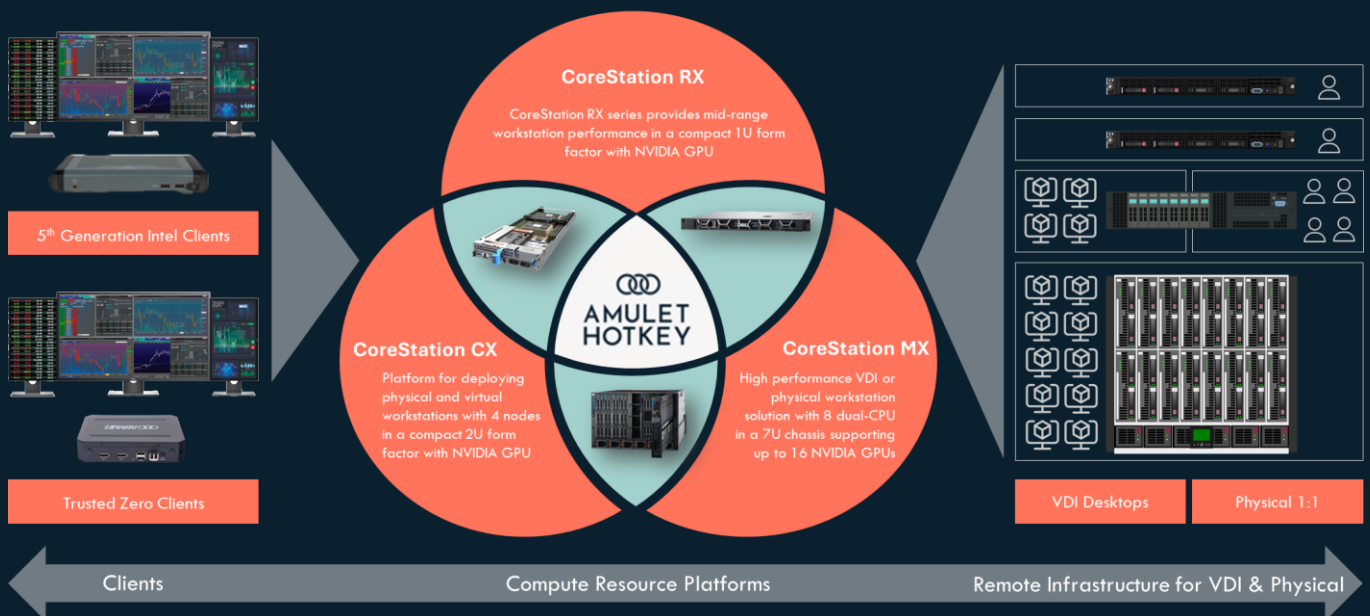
5$^{th}$ Generation Intel Clients

Trusted Zero Clients

CoreStation RX

CoreStation RX series provides mid-range workstation performance in a compact 1U form factor with NVIDIA GPU

AMULET HOTKEY

CoreStation CX

Platform for deploying physical and virtual workstations with 4 nodes in a compact 2U form factor with NVIDIA GPU

CoreStation MX

High performance VDI or physical workstation solution with 8 dual-CPU in a 7U chassis supporting up to 16 NVIDIA GPUs

VDI Desktops

Physical 1:1

Clients

Compute Resource Platforms

Remote Infrastructure for VDI & Physical